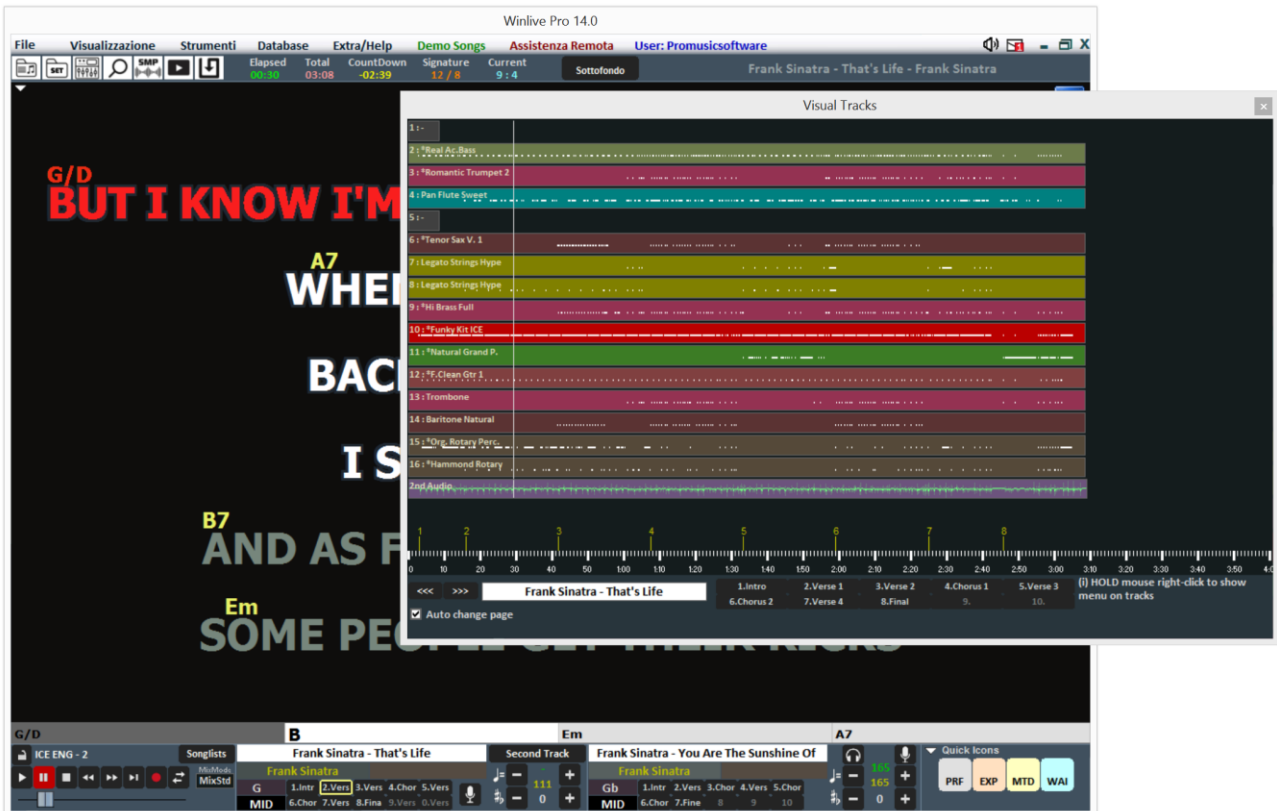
Winlive Pro 14.0

File Visualizzazione Strumenti Database Extra/Help Demo Songs Assistenza Remota User: Promusicsoftware

SET SMP

Elapsed 00:30 Total 03:08 CountDown -02:39 Signature 12 / 8 Current 9 : 4

Sottofondo

Frank Sinatra - That's Life - Frank Sinatra

G/D
BUT I KNOW I'M

A7
WHEN

BACK

I S

B7
AND AS F

Em
SOME PEOPLE GET THEIR KICKS

Visual Tracks

1 : -
2 : *Real Ac.Bass
3 : *Romantic Trumpet 2
4 : Pan Flute Sweet
5 : -
6 : *Tenor Sax V. 1
7 : Legato Strings Hype
8 : Legato Strings Hype
9 : *Hi Brass Full
10 : *Funky Kit ICE
11 : *Natural Grand P.
12 : *F.Clean Gtr 1
13 : Trombone
14 : Baritone Natural
15 : *Org. Rotary Perc.
16 : *Hammond Rotary
2nd Audio

1 2 3 4 5 6 7 8

0 10 20 30 40 50 1:00 1:10 1:20 1:30 1:40 1:50 2:00 2:10 2:20 2:30 2:40 2:50 3:00 3:10 3:20 3:30 3:40 3:50 4:00

<<< >>> Frank Sinatra - That's Life

1.Intro 2.Verse 1 3.Verse 2 4.Chorus 1 5.Verse 3
6.Chorus 2 7.Verse 4 8.Final 9. 10.

(i) HOLD mouse right-click to show menu on tracks

Auto change page

G/D B Em A7

ICE ENG - 2 Songlists Frank Sinatra - That's Life Second Track Frank Sinatra - You Are The Sunshine Of

Frank Sinatra Frank Sinatra

MixMode MixStd

G 1.Intr 2.Vers 3.Vers 4.Chor 5.Vers
MID 6.Chor 7.Vers 8.Fina 9.Vers 0.Vers

111 0

Gb 1.Intr 2.Vers 3.Chor 4.Vers 5.Chor
MID 6.Chor 7.Fine 8 9 10

165 165 0

Quick Icons
PRF EXP MTD WAI